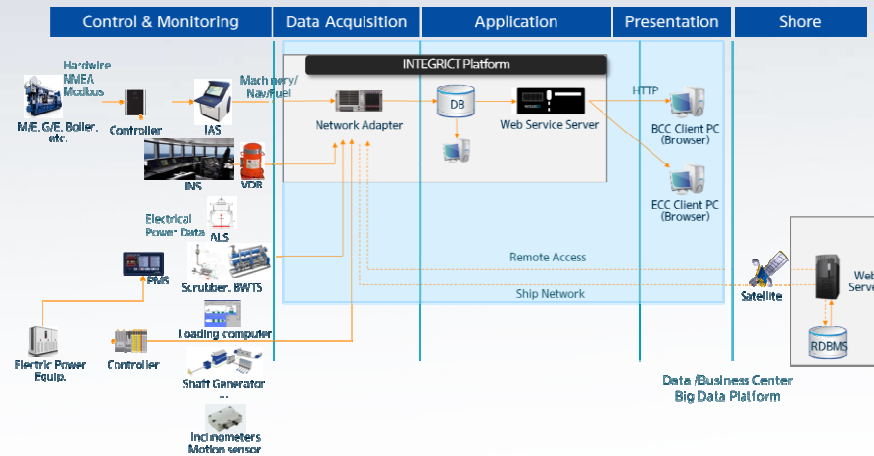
Control & Monitoring

Data Acquisition

Application

Presentation

Shore

Hardwire
NMEA
Modbus

M/E, G/E, Boiler, etc.

Controller

IAS

Machinery/
Nav/fuel

INTEGRICT Platform

Network Adapter

DB

Web Service Server

HTTP

BCC Client PC
(Browser)

ECC Client PC
(Browser)

INS

VDR

Electrical
Power Data

ALS

PMS

Scrubber, BWTS

Remote Access

Ship Network

Satellite

Web
Serve

RDBMS

Loading computer

Electric Power Equip.

Controller

Shaft Generator

Inclinometers
Motion sensor

Data /Business Center
Big Data Platform